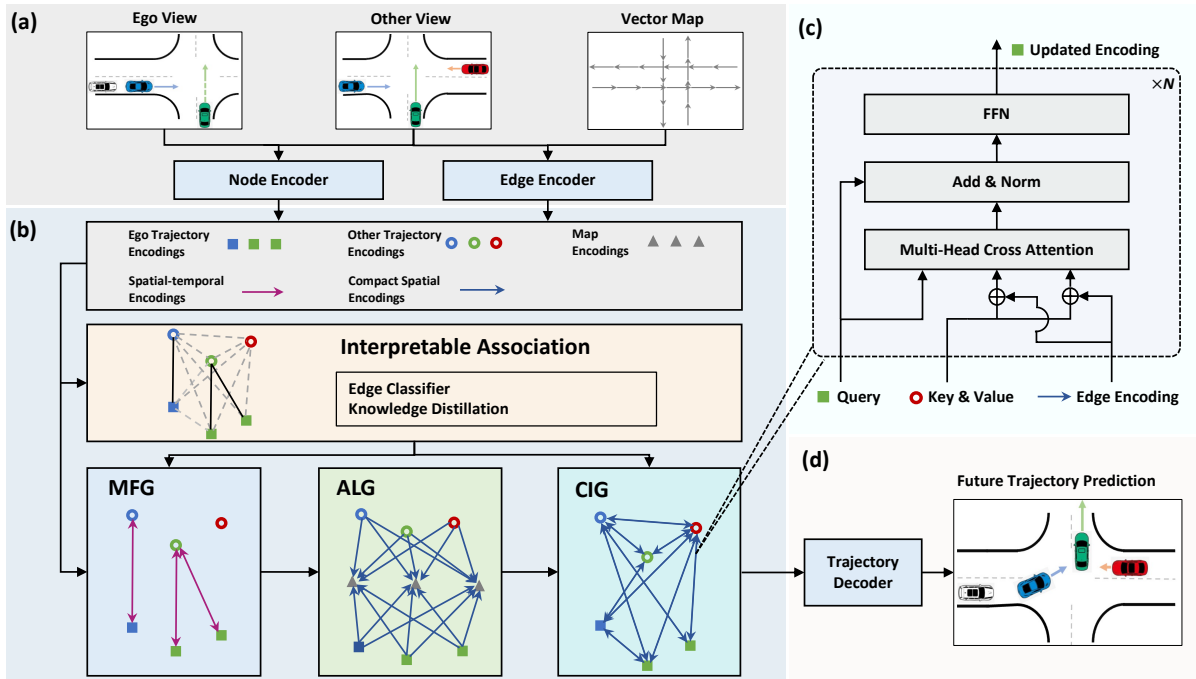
(a)
Ego View
Other View
Vector Map
Node Encoder
Edge Encoder
(b)
Ego Trajectory Encodings
Other Trajectory Encodings
Map Encodings
Spatial-temporal Encodings
Compact Spatial Encodings
Interpretable Association
Edge Classifier
Knowledge Distillation
MFG
ALG
CIG
(c)
Updated Encoding
$\times N$
FFN
Add & Norm
Multi-Head Cross Attention
Query
Key & Value
Edge Encoding
(d)
Future Trajectory Prediction
Trajectory Decoder